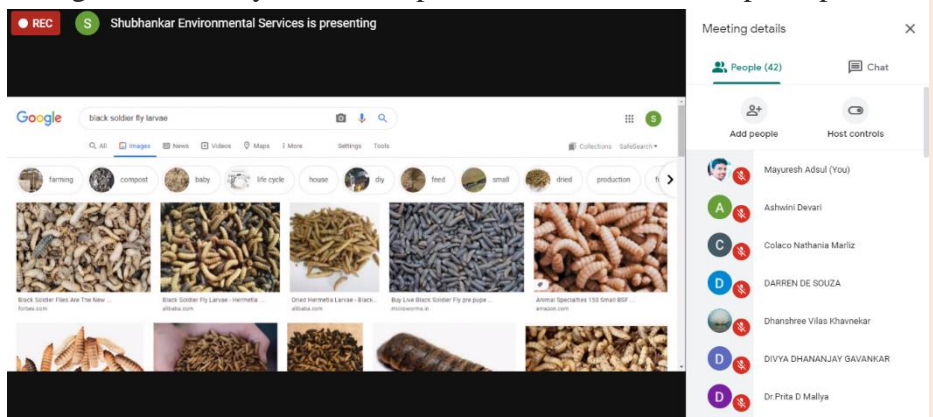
REC

S Shubhankar Environmental Services is presenting

Google black soldier fly larvae

All Images News Videos Maps More Settings Tools

Collections SafeSearch

farming compost baby life cycle house diy feed small dried production

Black Soldier Flies Are The New ...
forbes.com

Black Soldier Fly Larvae - Hermetia ...
alibaba.com

Dried Hermetia Larvae - Black ...
alibaba.com

Buy Live Black Soldier Fly pre pupe ...
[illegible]

Animal Specialties 150 Small BSF ...
amazon.com

Meeting details

People (42)

Chat

Add people

Host controls

Mayuresh Adsul (You)

A Ashwini Devari

C Colaco Nathania Marliz

D DARREN DE SOUZA

Dhanshree Vilas Khavnekar

D DIVYA DHANANJAY GAVANKAR

D Dr.Prita D Mallya